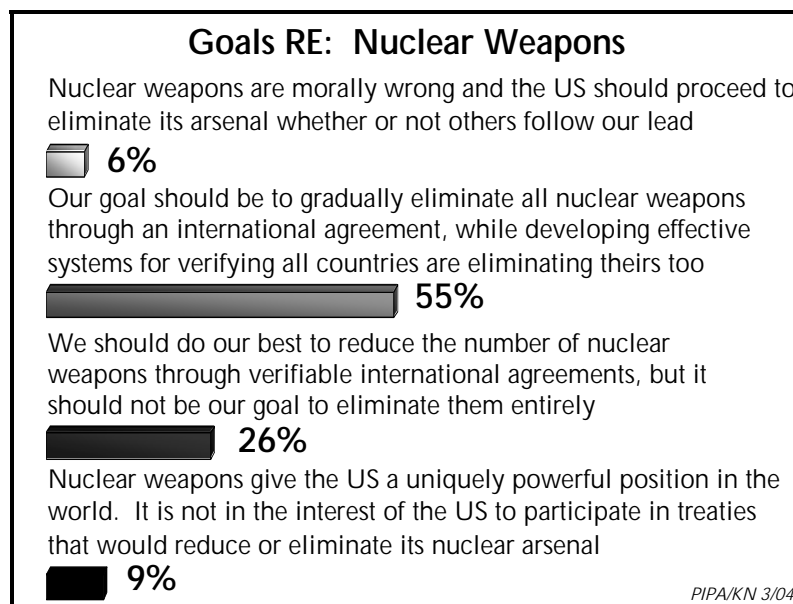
Goals RE: Nuclear Weapons

Nuclear weapons are morally wrong and the US should proceed to eliminate its arsenal whether or not others follow our lead

6%

Our goal should be to gradually eliminate all nuclear weapons through an international agreement, while developing effective systems for verifying all countries are eliminating theirs too

55%

We should do our best to reduce the number of nuclear weapons through verifiable international agreements, but it should not be our goal to eliminate them entirely

26%

Nuclear weapons give the US a uniquely powerful position in the world. It is not in the interest of the US to participate in treaties that would reduce or eliminate its nuclear arsenal

9%

PIPA/KN 3/04